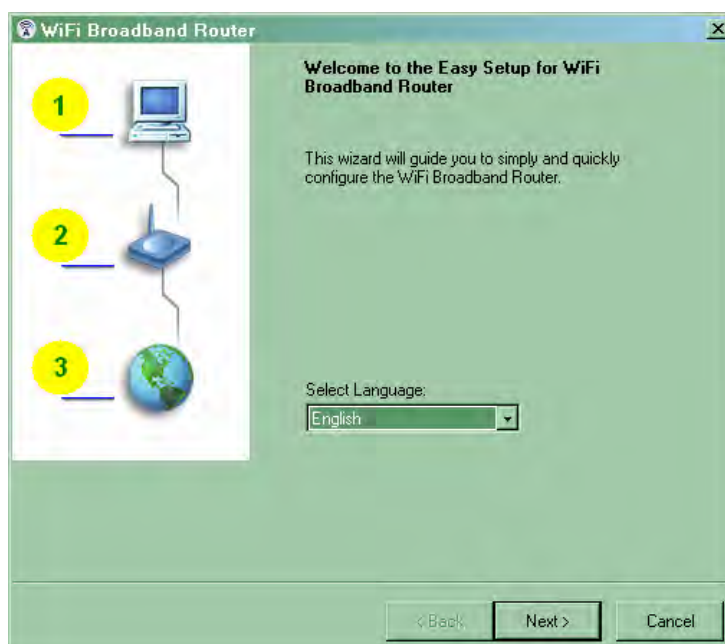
WiFi Broadband Router

1

2

3

Welcome to the Easy Setup for WiFi Broadband Router

This wizard will guide you to simply and quickly configure the WiFi Broadband Router.

Select Language:

English

< Back

Next >

Cancel